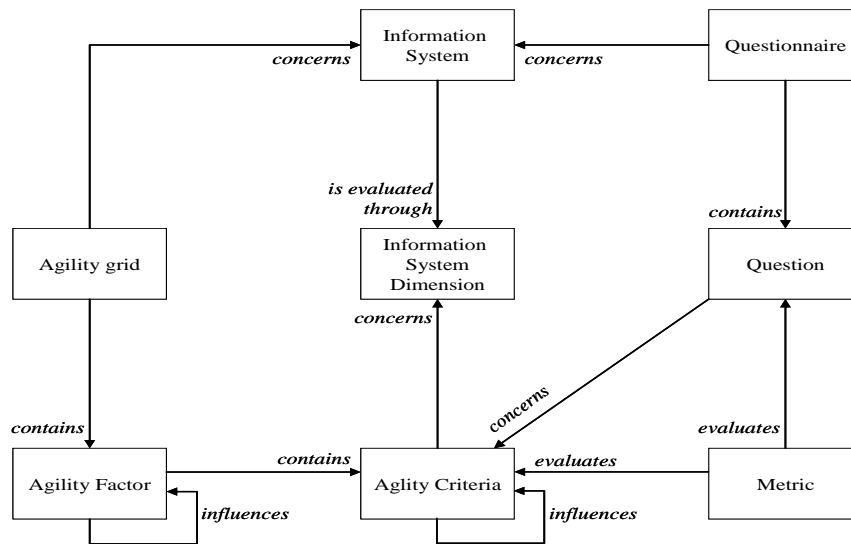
Information System

Questionnaire

concerns

concerns

is evaluated through

contains

Agility grid

Information System Dimension

Question

concerns

concerns

contains

evaluates

Agility Factor

contains

Aglity Criteria

evaluates

Metric

influences

influences